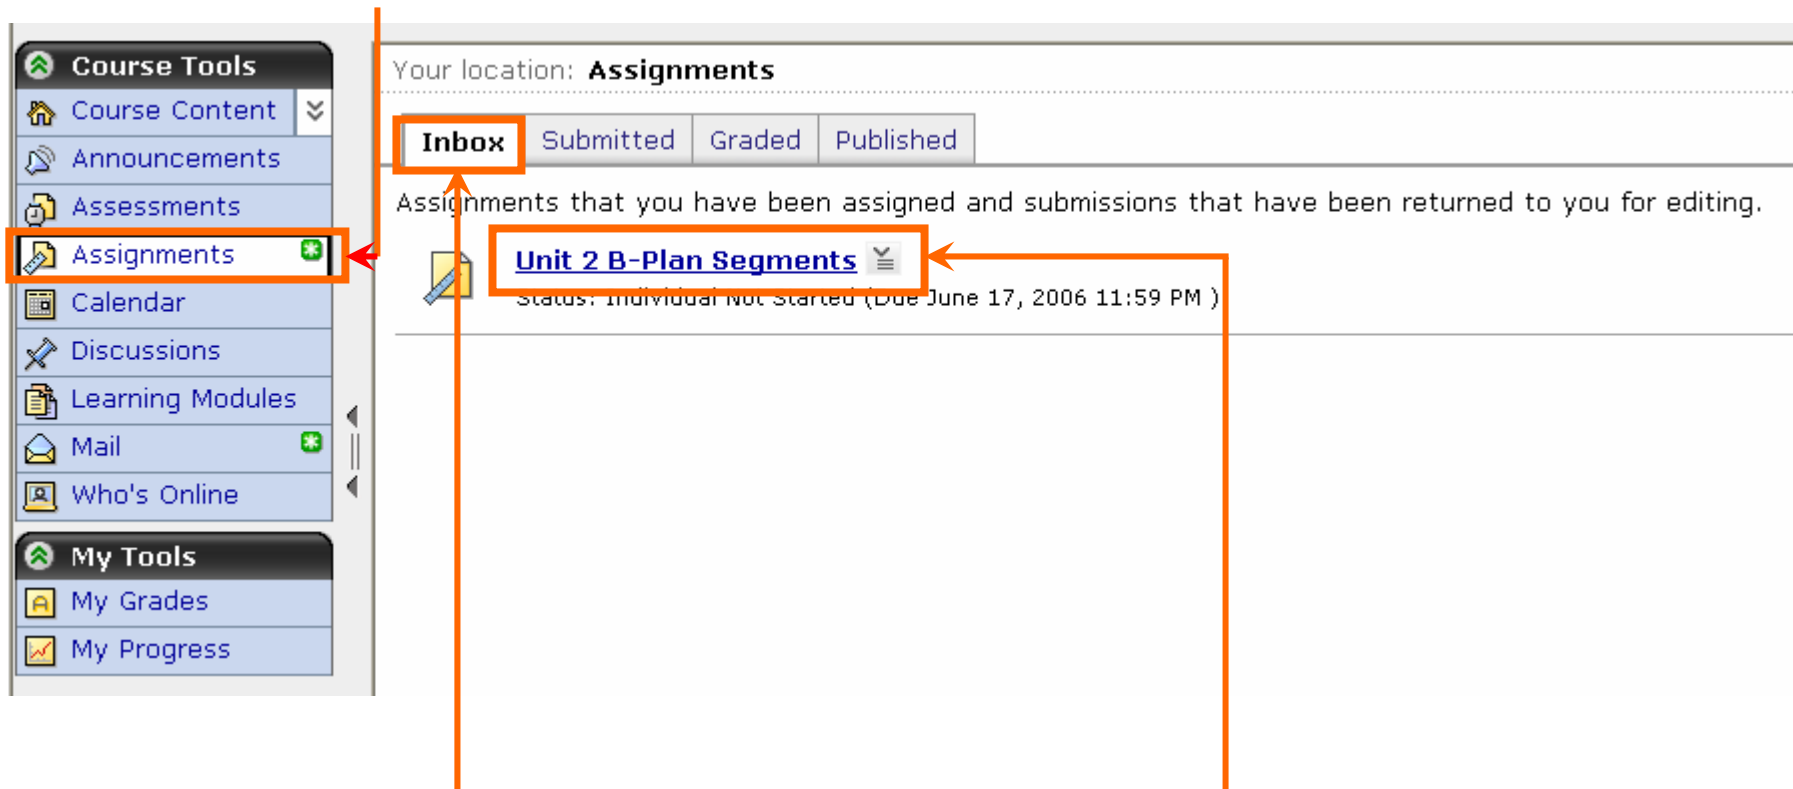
Course Tools
Course Content
Announcements
Assessments
Assignments
Calendar
Discussions
Learning Modules
Mail
Who's Online

My Tools
My Grades
My Progress

Your location: Assignments

Inbox | Submitted | Graded | Published

Assignments that you have been assigned and submissions that have been returned to you for editing.

Unit 2 B-Plan Segments
Status: Individual Not Started (Due June 17, 2006 11:59 PM )